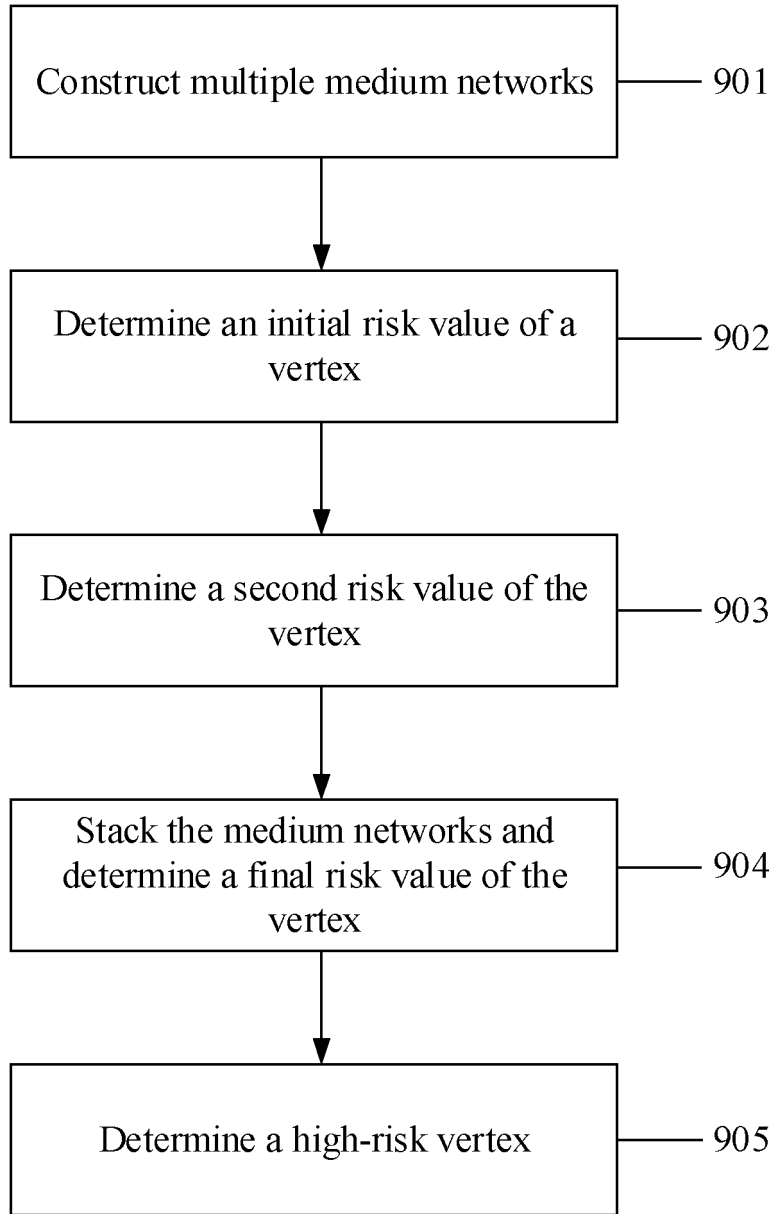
Construct multiple medium networks

901

Determine an initial risk value of a vertex

902

Determine a second risk value of the vertex

903

Stack the medium networks and determine a final risk value of the vertex

904

Determine a high-risk vertex

905